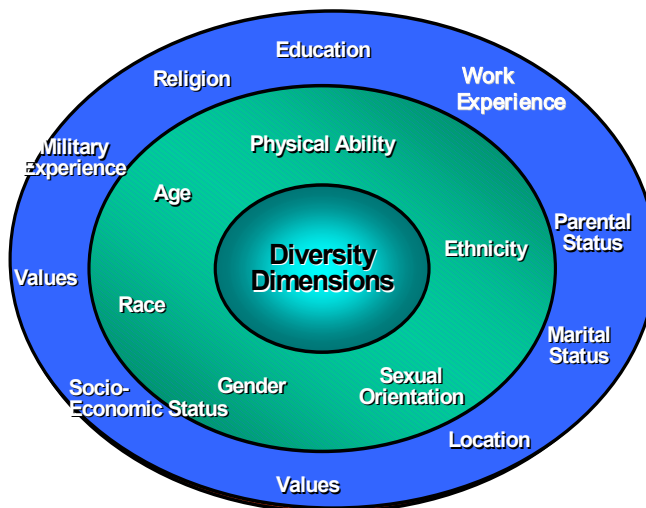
Diversity Dimensions

Physical Ability

Age

Ethnicity

Race

Gender

Sexual Orientation

Education

Religion

Work Experience

Military Experience

Parental Status

Values

Marital Status

Socio-Economic Status

Location

Values